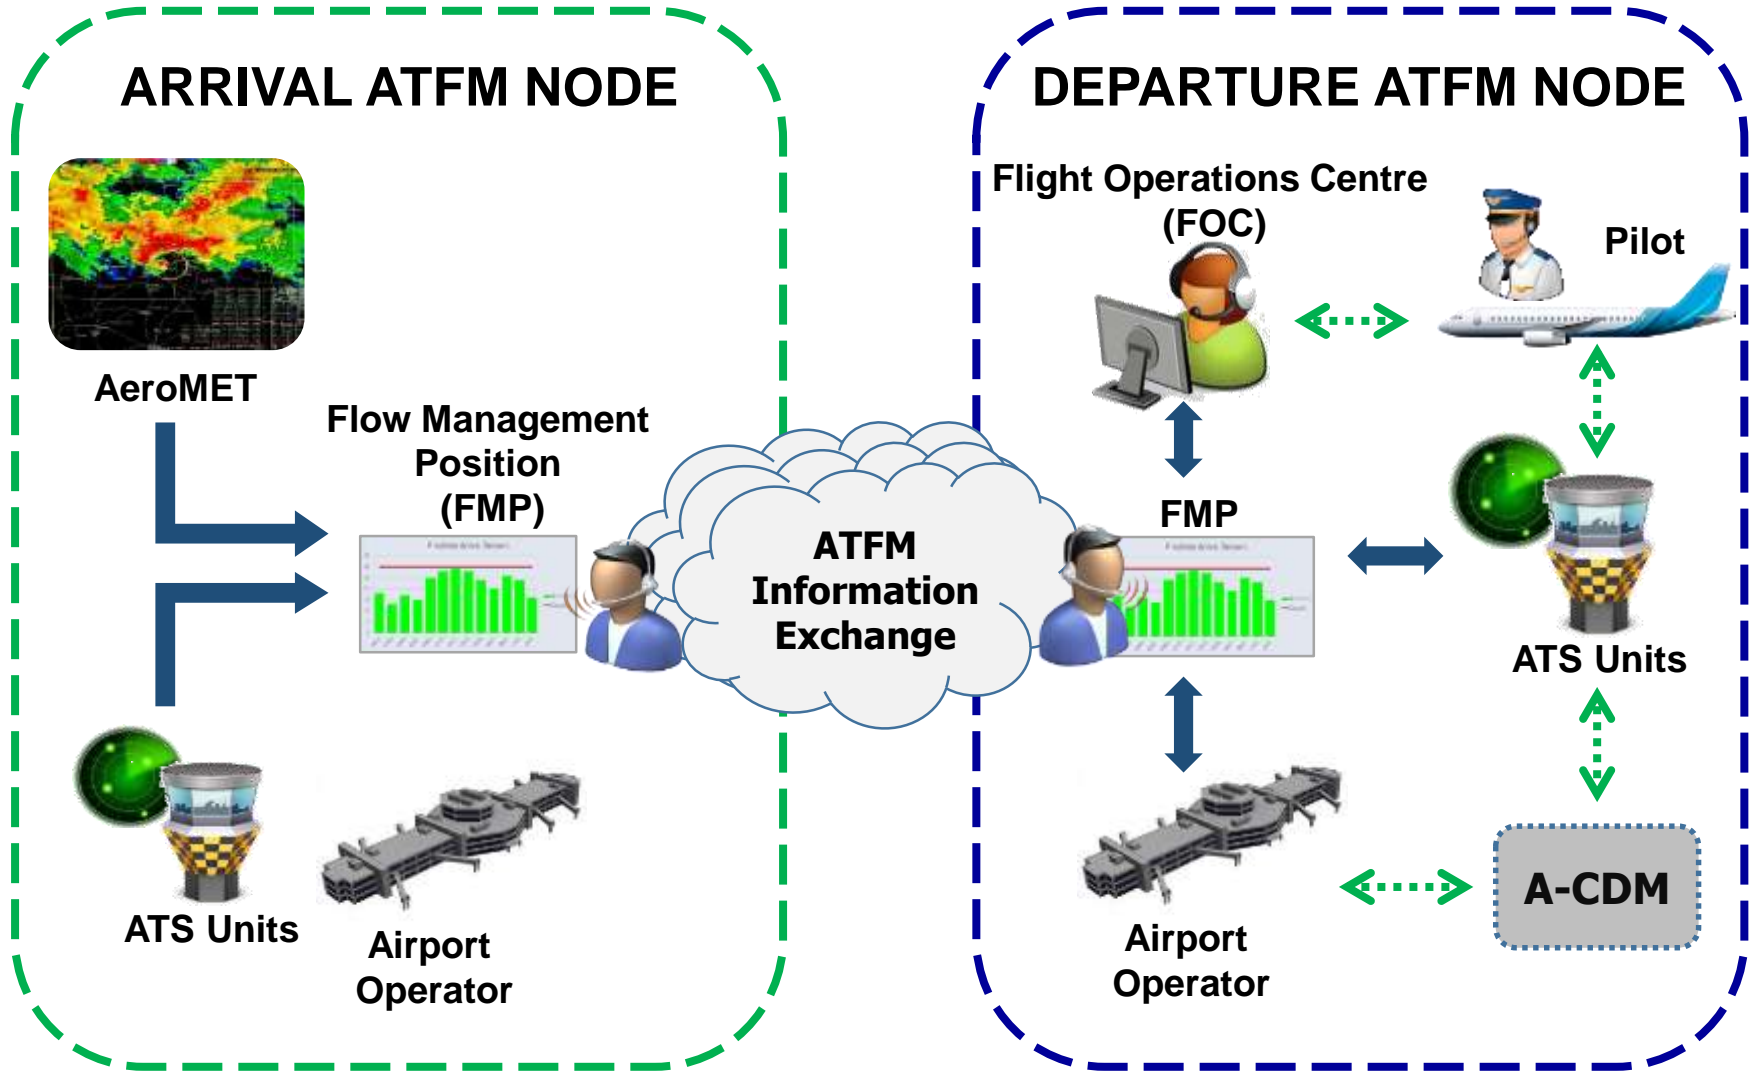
ARRIVAL ATFM NODE

AeroMET

Flow Management Position (FMP)

ATS Units

Airport Operator

ATFM Information Exchange

DEPARTURE ATFM NODE

Flight Operations Centre (FOC)

Pilot

FMP

ATS Units

Airport Operator

A-CDM